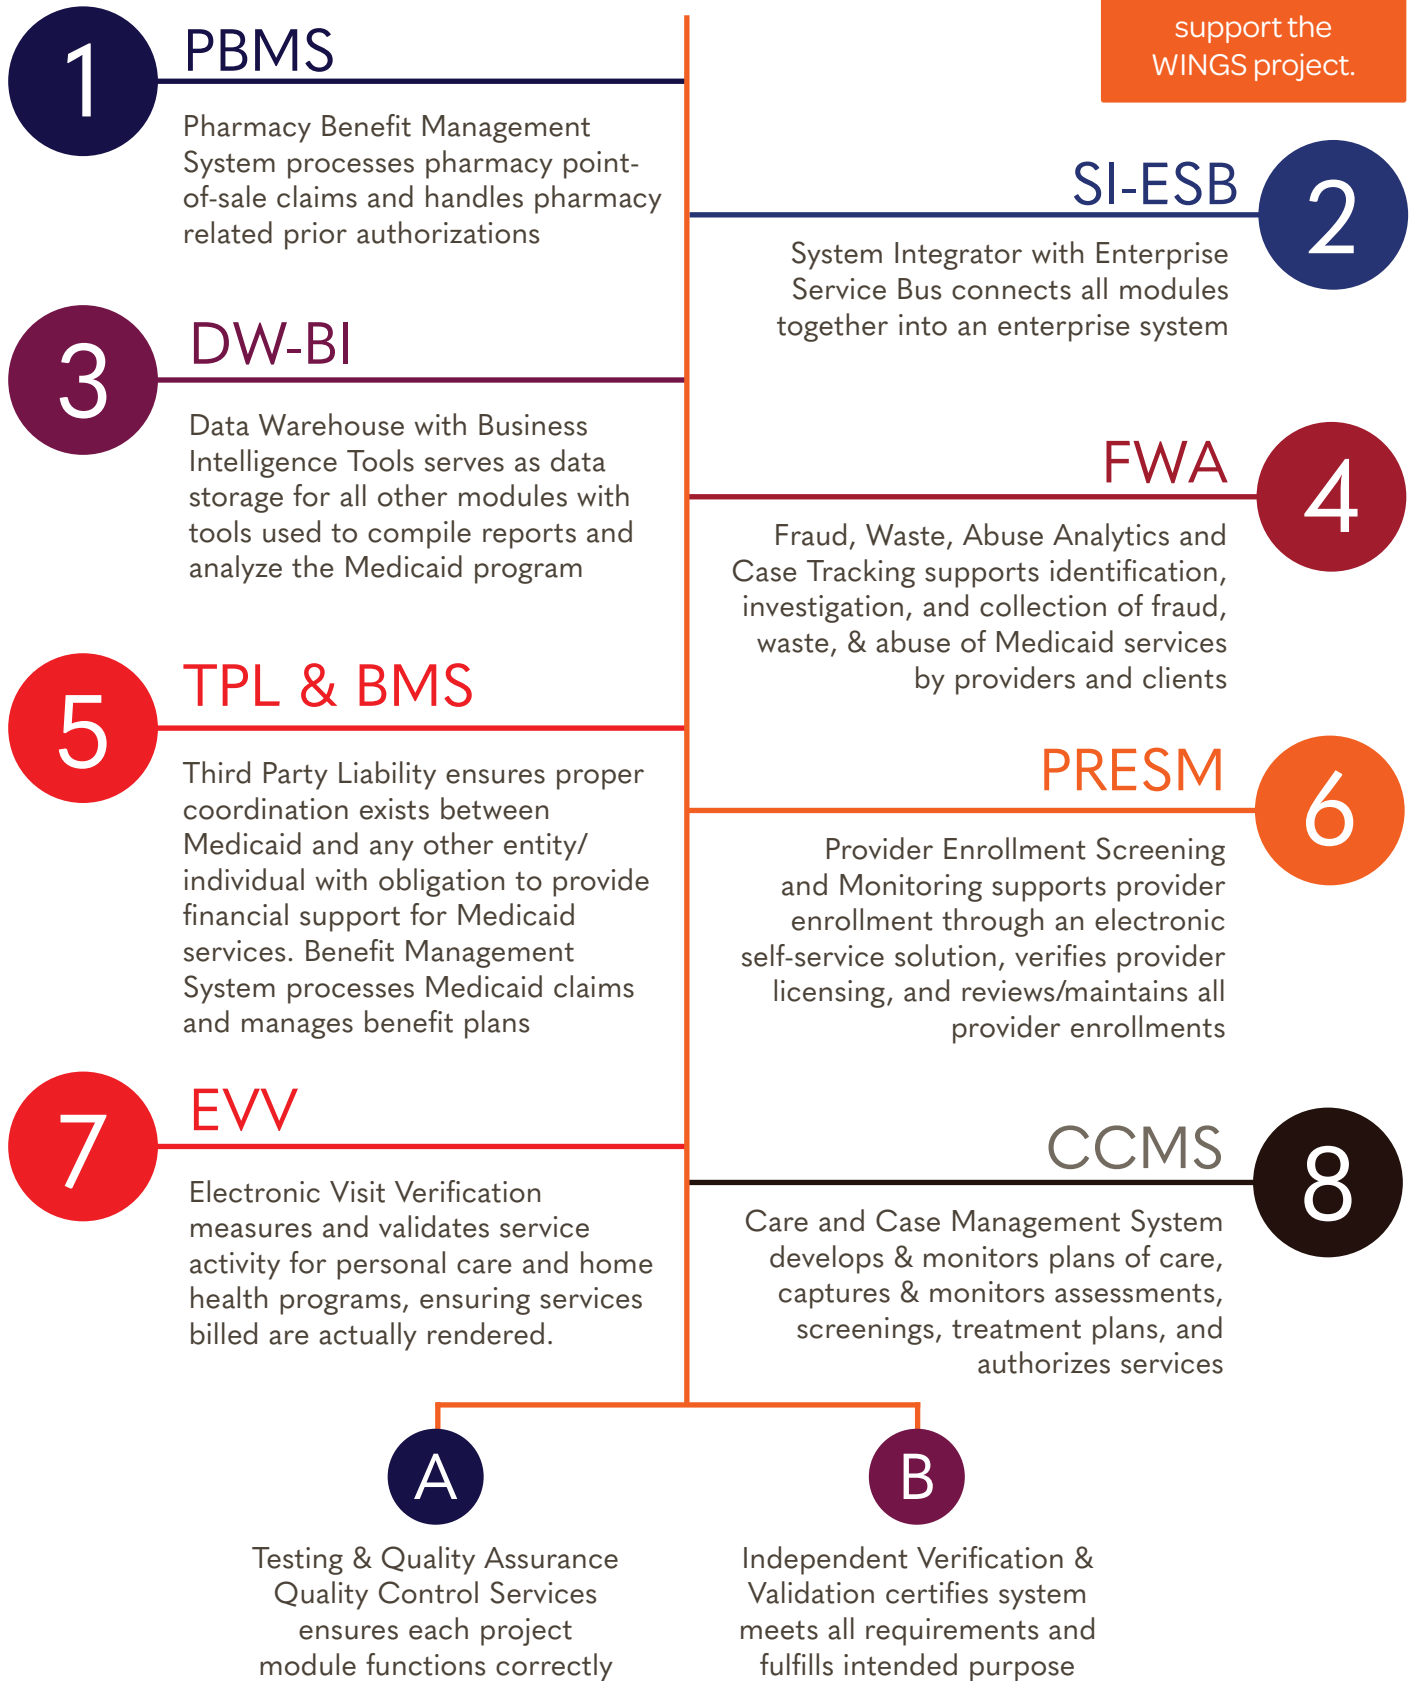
support the WINGS project.

1 PBMS

Pharmacy Benefit Management System processes pharmacy point-of-sale claims and handles pharmacy related prior authorizations

SI-ESB 2

System Integrator with Enterprise Service Bus connects all modules together into an enterprise system

3 DW-BI

Data Warehouse with Business Intelligence Tools serves as data storage for all other modules with tools used to compile reports and analyze the Medicaid program

FWA 4

Fraud, Waste, Abuse Analytics and Case Tracking supports identification, investigation, and collection of fraud, waste, & abuse of Medicaid services by providers and clients

5 TPL & BMS

Third Party Liability ensures proper coordination exists between Medicaid and any other entity/ individual with obligation to provide financial support for Medicaid services. Benefit Management System processes Medicaid claims and manages benefit plans

PRESM 6

Provider Enrollment Screening and Monitoring supports provider enrollment through an electronic self-service solution, verifies provider licensing, and reviews/maintains all provider enrollments

7 EVV

Electronic Visit Verification measures and validates service activity for personal care and home health programs, ensuring services billed are actually rendered.

CCMS 8

Care and Case Management System develops & monitors plans of care, captures & monitors assessments, screenings, treatment plans, and authorizes services

A

Testing & Quality Assurance Quality Control Services ensures each project module functions correctly

B

Independent Verification & Validation certifies system meets all requirements and fulfills intended purpose